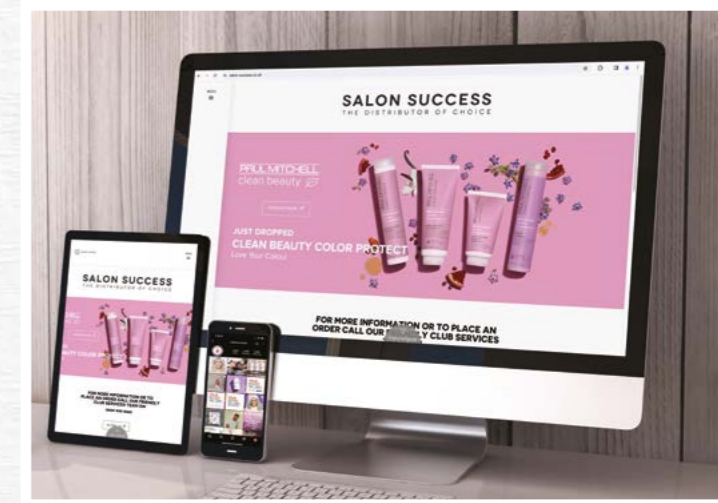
SALON SUCCESS
THE DISTRIBUTOR OF CHOICE

PAUL MITCHELL
clean beauty

JUST DROPPED
CLEAN BEAUTY COLOR PROTECT
Love Your Colour

FOR MORE INFORMATION OR TO PLACE AN ORDER CALL OUR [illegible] CLUB SERVICES

SALON SUCCESS
THE DISTRIBUTOR OF CHOICE

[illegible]UTY COLOR P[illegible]

FOR MORE INFORMATION OR TO PLACE AN ORDER CALL OUR FRIENDLY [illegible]